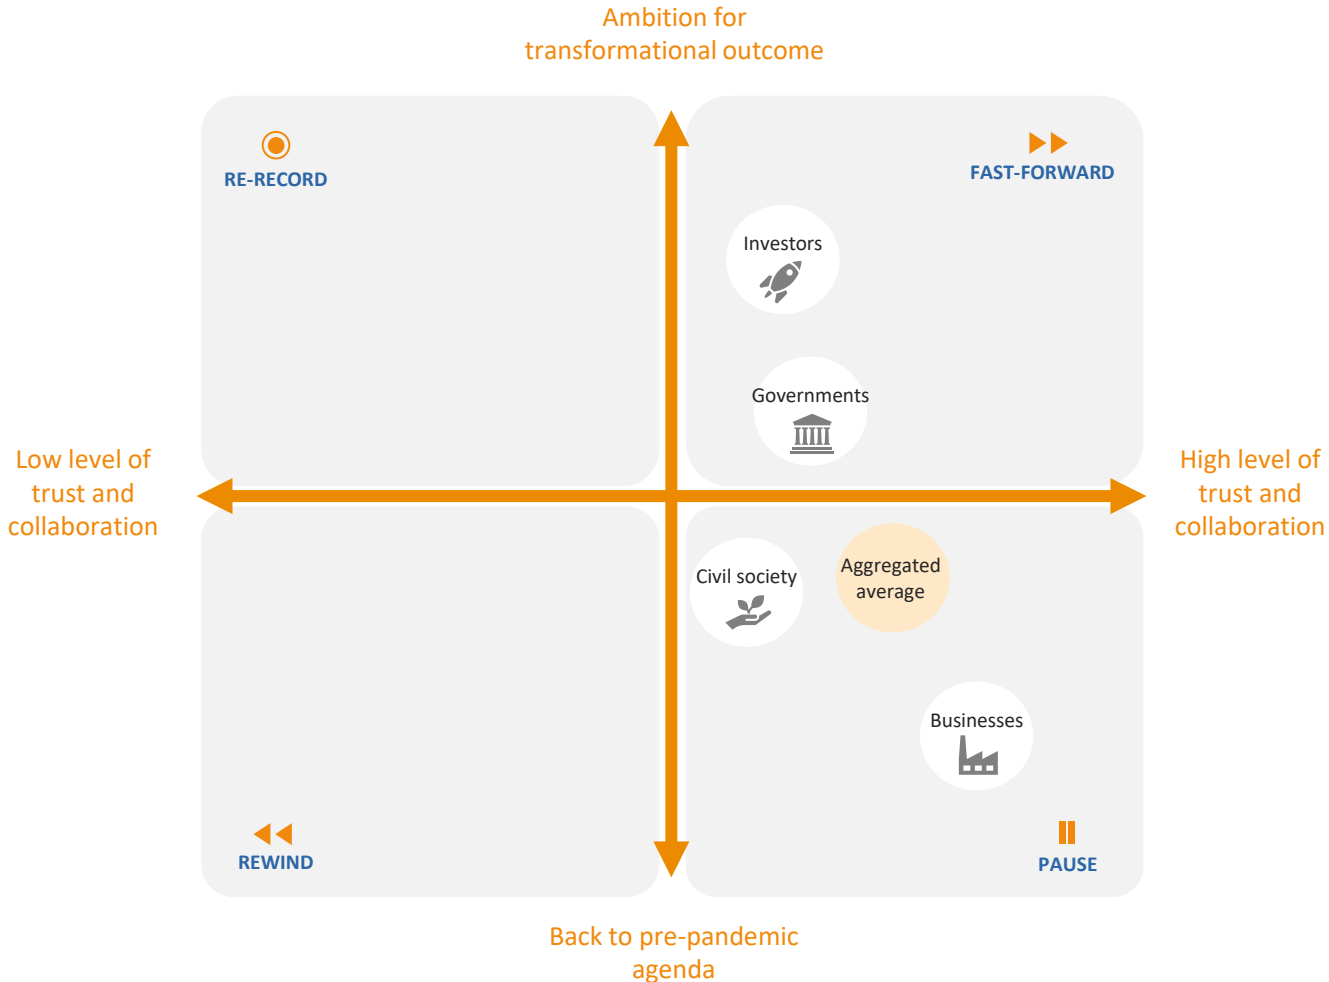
Ambition for transformational outcome

RE-RECORD

FAST-FORWARD

Investors

Governments

Low level of trust and collaboration

High level of trust and collaboration

Civil society

Aggregated average

Businesses

REWIND

PAUSE

Back to pre-pandemic agenda